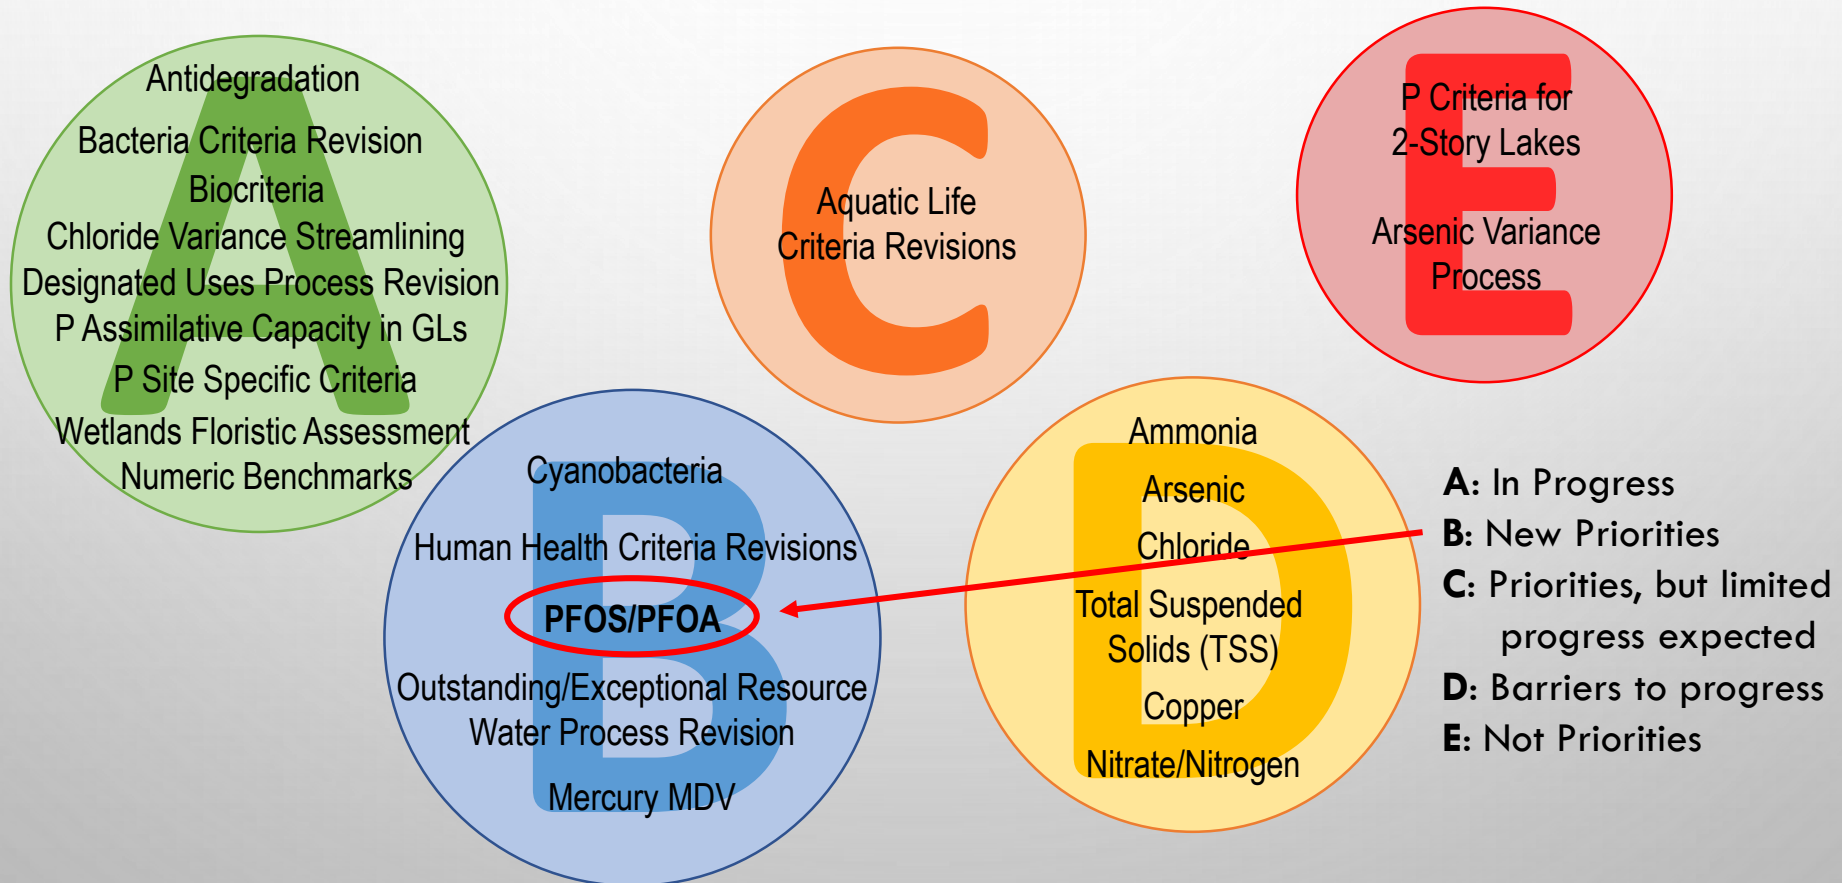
A

Antidegradation

Bacteria Criteria Revision

Biocriteria

Chloride Variance Streamlining

Designated Uses Process Revision

P Assimilative Capacity in GLs

P Site Specific Criteria

Wetlands Floristic Assessment Numeric Benchmarks

C

Aquatic Life Criteria Revisions

E

P Criteria for 2-Story Lakes

Arsenic Variance Process

B

Cyanobacteria

Human Health Criteria Revisions

PFOS/PFOA

Outstanding/Exceptional Resource Water Process Revision

Mercury MDV

D

Ammonia

Arsenic

Chloride

Total Suspended Solids (TSS)

Copper

Nitrate/Nitrogen

A: In Progress
B: New Priorities
C: Priorities, but limited progress expected
D: Barriers to progress
E: Not Priorities